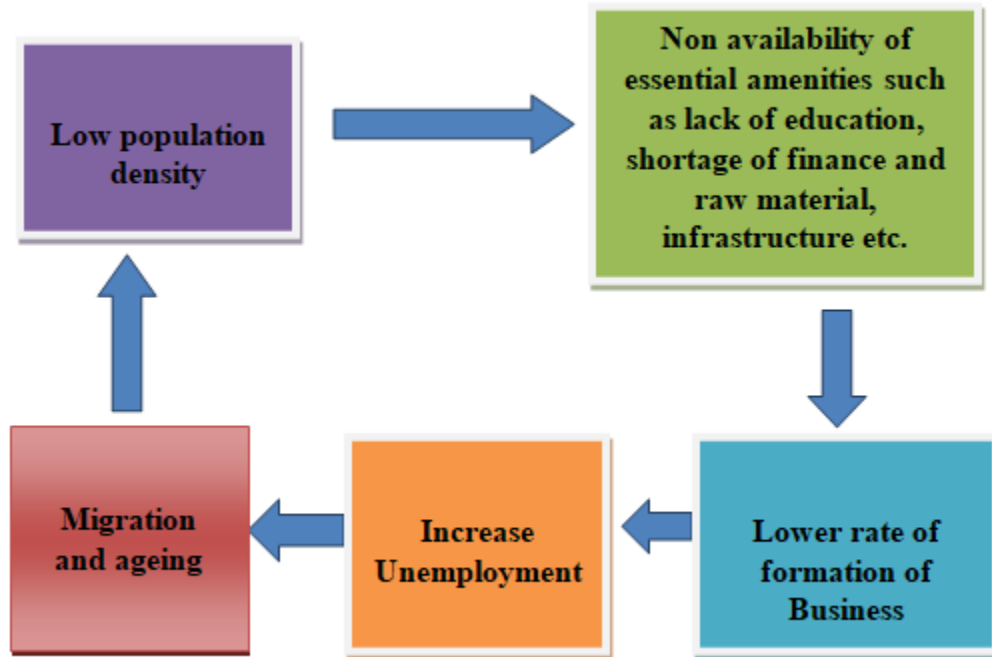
Low population density

Non availability of essential amenities such as lack of education, shortage of finance and raw material, infrastructure etc.

Lower rate of formation of Business

Increase Unemployment

Migration and ageing